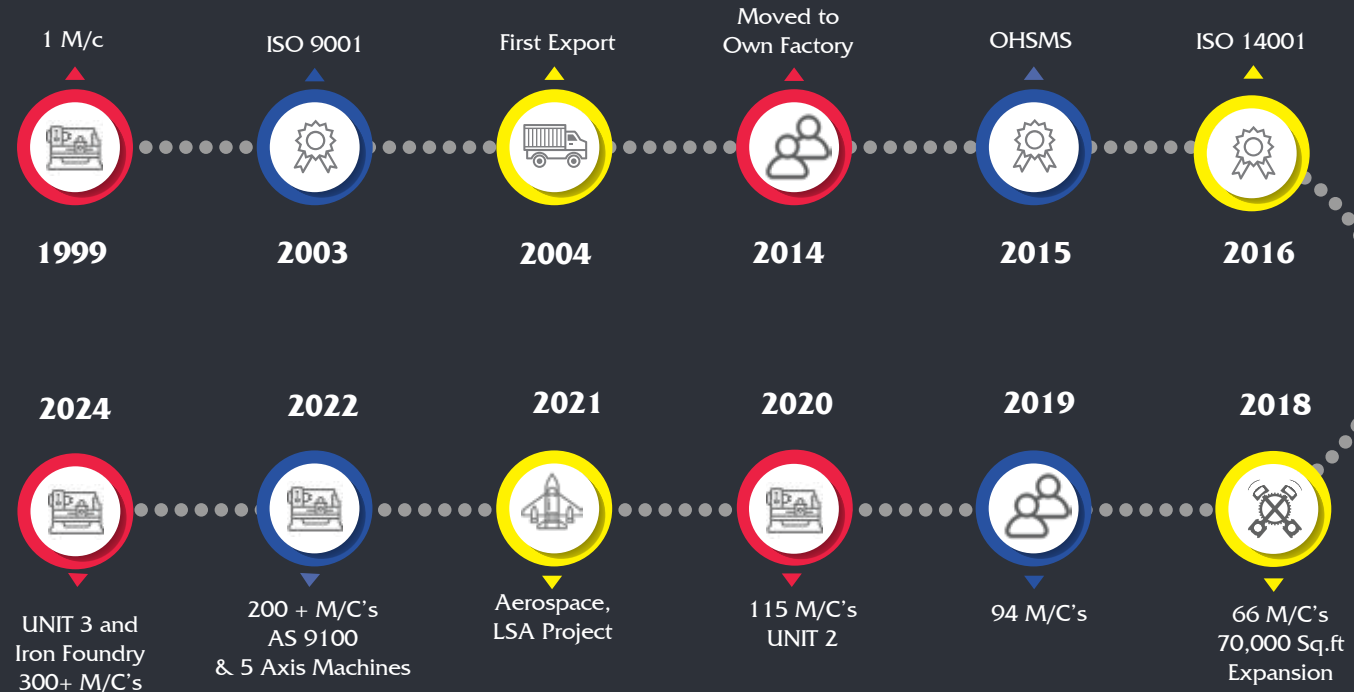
1 M/c

1999

ISO 9001

2003

First Export

2004

Moved to Own Factory

2014

OHSMS

2015

ISO 14001

2016

2024

UNIT 3 and Iron Foundry 300+ M/C's

2022

200 + M/C's AS 9100 & 5 Axis Machines

2021

Aerospace, LSA Project

2020

115 M/C's UNIT 2

2019

94 M/C's

2018

66 M/C's 70,000 Sq.ft Expansion